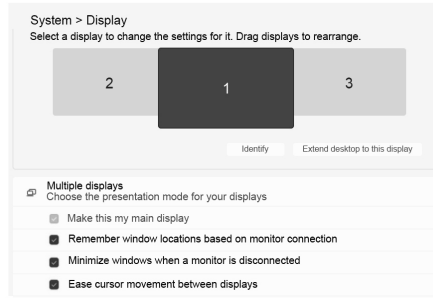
System > Display
Select a display to change the settings for it. Drag displays to rearrange.

2

1

3

Identify

Extend desktop to this display

Multiple displays
Choose the presentation mode for your displays

Make this my main display

Remember window locations based on monitor connection

Minimize windows when a monitor is disconnected

Ease cursor movement between displays